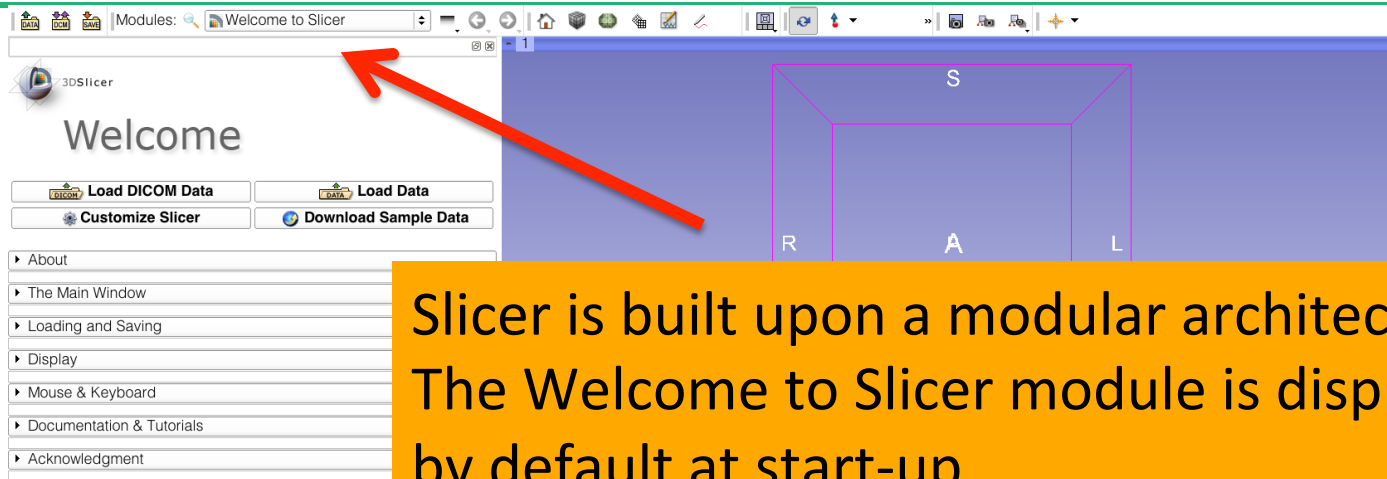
DATA DCM SAVE Modules: Welcome to Slicer

1

3DSlicer

Welcome

Load DICOM Data
Load Data
Customize Slicer
Download Sample Data

About
The Main Window
Loading and Saving
Display
Mouse & Keyboard
Documentation & Tutorials
Acknowledgment

S
R
A
L

Slicer is built upon a modular architec
The Welcome to Slicer module is disp
by default at start-up